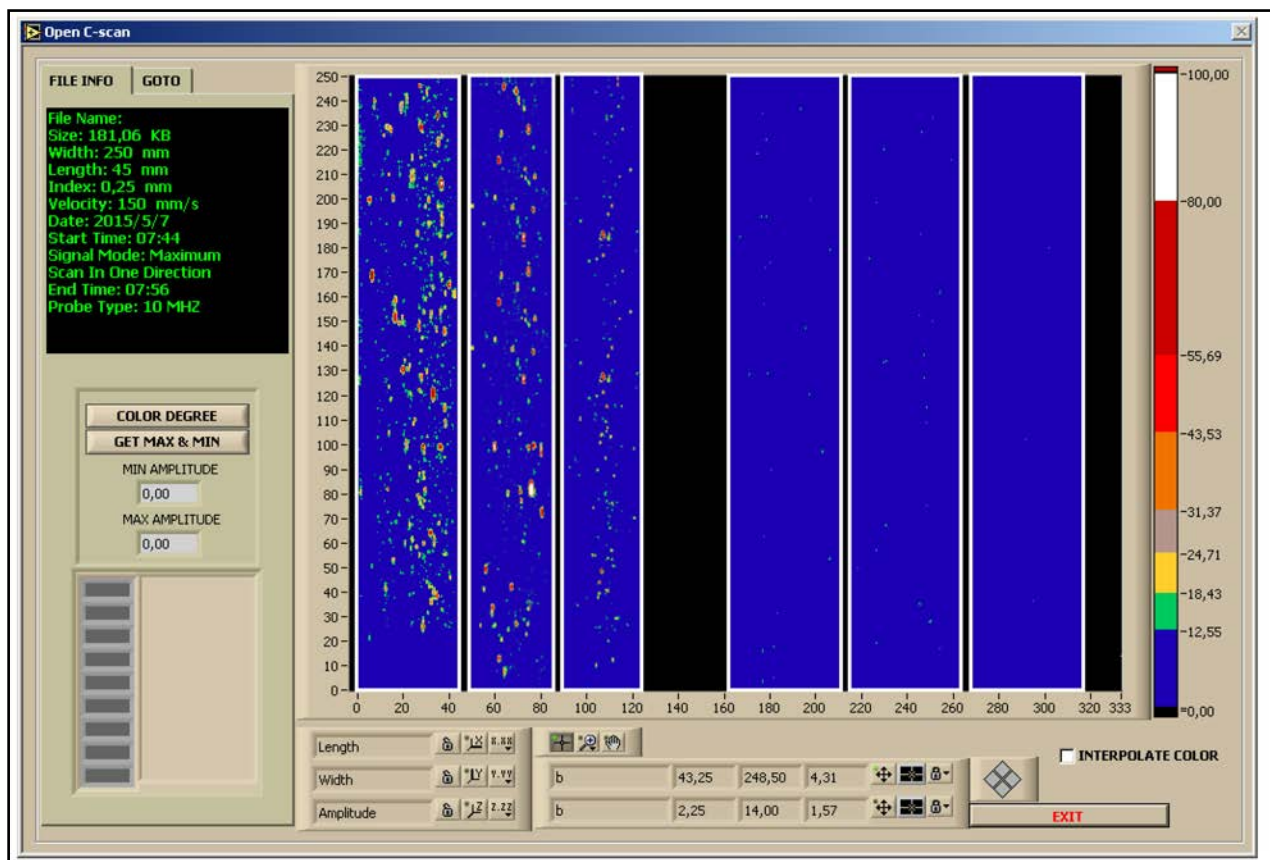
Open C-scan

FILE INFO | GOTO

File Name:
Size: 181,06 KB
Width: 250 mm
Length: 45 mm
Index: 0,25 mm
Velocity: 150 mm/s
Date: 2015/5/7
Start Time: 07:44
Signal Mode: Maximum
Scan In One Direction
End Time: 07:56
Probe Type: 10 MHZ

COLOR DEGREE
GET MAX & MIN
MIN AMPLITUDE
0,00
MAX AMPLITUDE
0,00

250
240
230
220
210
200
190
180
170
160
150
140
130
120
110
100
90
80
70
60
50
40
30
20
10
0

0 20 40 60 80 100 120 140 160 180 200 220 240 260 280 300 320 333

100,00
80,00
55,69
43,53
31,37
24,71
18,43
12,55
0,00

Length
Width
Amplitude

| b | 43,25 | 248,50 | 4,31 |
|---|---|---|---|
| b | 2,25 | 14,00 | 1,57 |

INTERPOLATE COLOR

EXIT